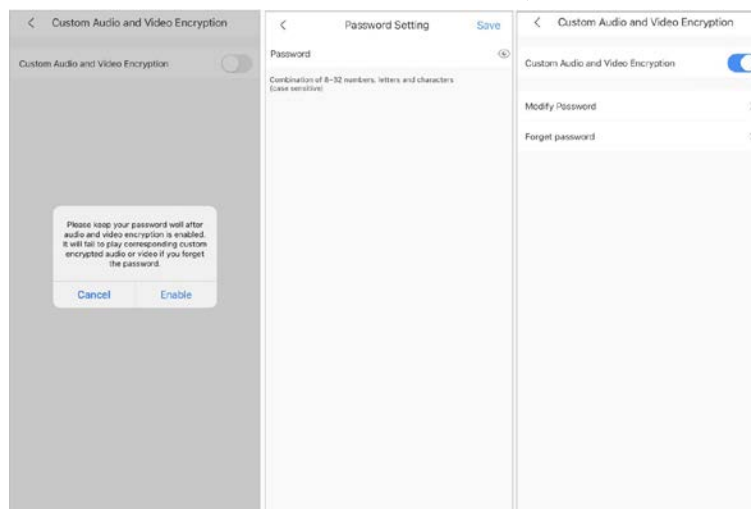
< Custom Audio and Video Encryption

Custom Audio and Video Encryption

Please keep your password well after audio and video encryption is enabled. It will fail to play corresponding custom encrypted audio or video if you forget the password.

Cancel Enable

< Password Setting Save

Password

Combination of 8-32 numbers, letters and characters (case sensitive)

< Custom Audio and Video Encryption

Custom Audio and Video Encryption

Modify Password

Forget password